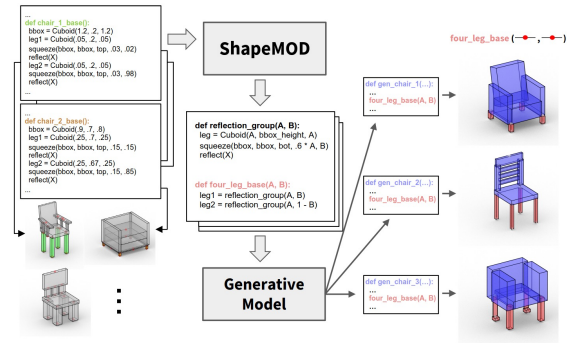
...
def chair_1_base():
bbox = Cuboid(1.2, .2, 1.2)
leg1 = Cuboid(.05, .2, .05)
squeeze(bbox, bbox, top, .03, .02)
reflect(X)
leg2 = Cuboid(.05, .2, .05)
squeeze(bbox, bbox, top, .03, .98)
reflect(X)

...
def chair_2_base():
bbox = Cuboid(.9, .7, .8)
leg1 = Cuboid(.25, .7, .25)
squeeze(bbox, bbox, top, .15, .15)
reflect(X)
leg2 = Cuboid(.25, .67, .25)
squeeze(bbox, bbox, top, .15, .85)
reflect(X)

...

ShapeMOD

def reflection_group(A, B):
leg = Cuboid(A, bbox_height, A)
squeeze(bbox, bbox, bot, .6 * A, B)
reflect(X)

def four_leg_base(A, B):
leg1 = reflection_group(A, B)
leg2 = reflection_group(A, 1 - B)

Generative Model

four_leg_base (—•—, —•—)

def gen_chair_1(...):
...
four_leg_base(A, B)
...

def gen_chair_2(...):
...
four_leg_base(A, B)
...

def gen_chair_3(...):
...
four_leg_base(A, B)
...